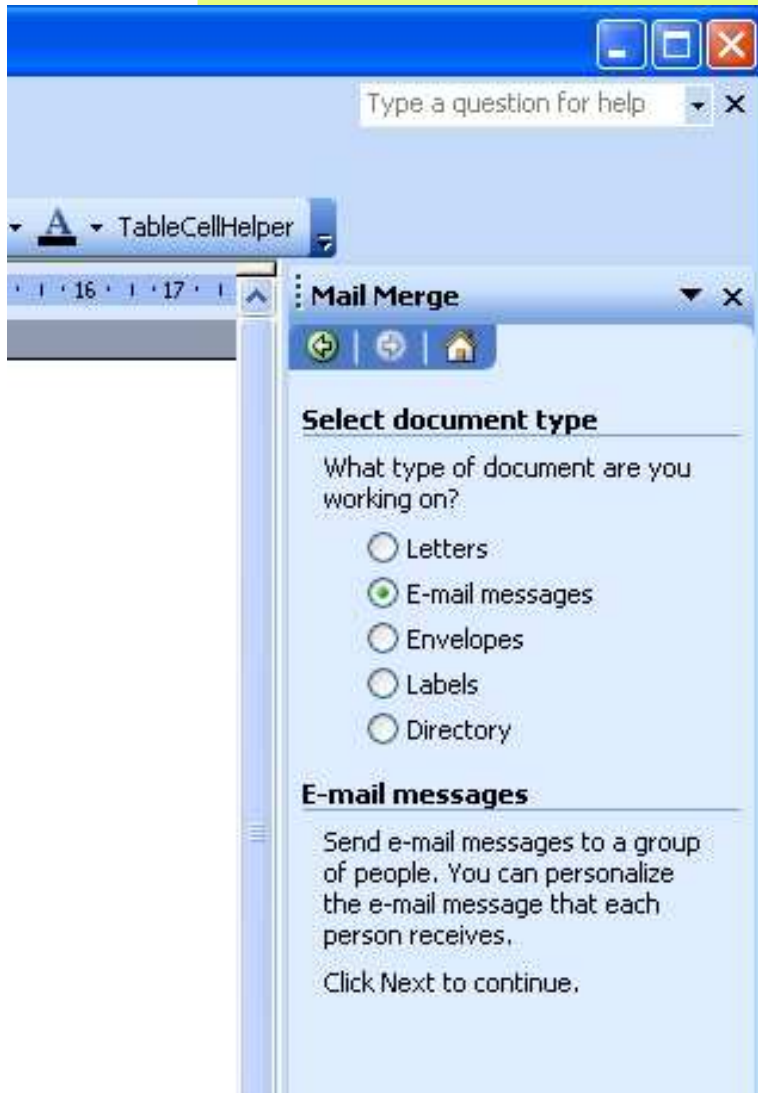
Type a question for help

A TableCellHelper

16 17

Mail Merge

Select document type

What type of document are you working on?

Letters

E-mail messages

Envelopes

Labels

Directory

E-mail messages

Send e-mail messages to a group of people. You can personalize the e-mail message that each person receives.

Click Next to continue.